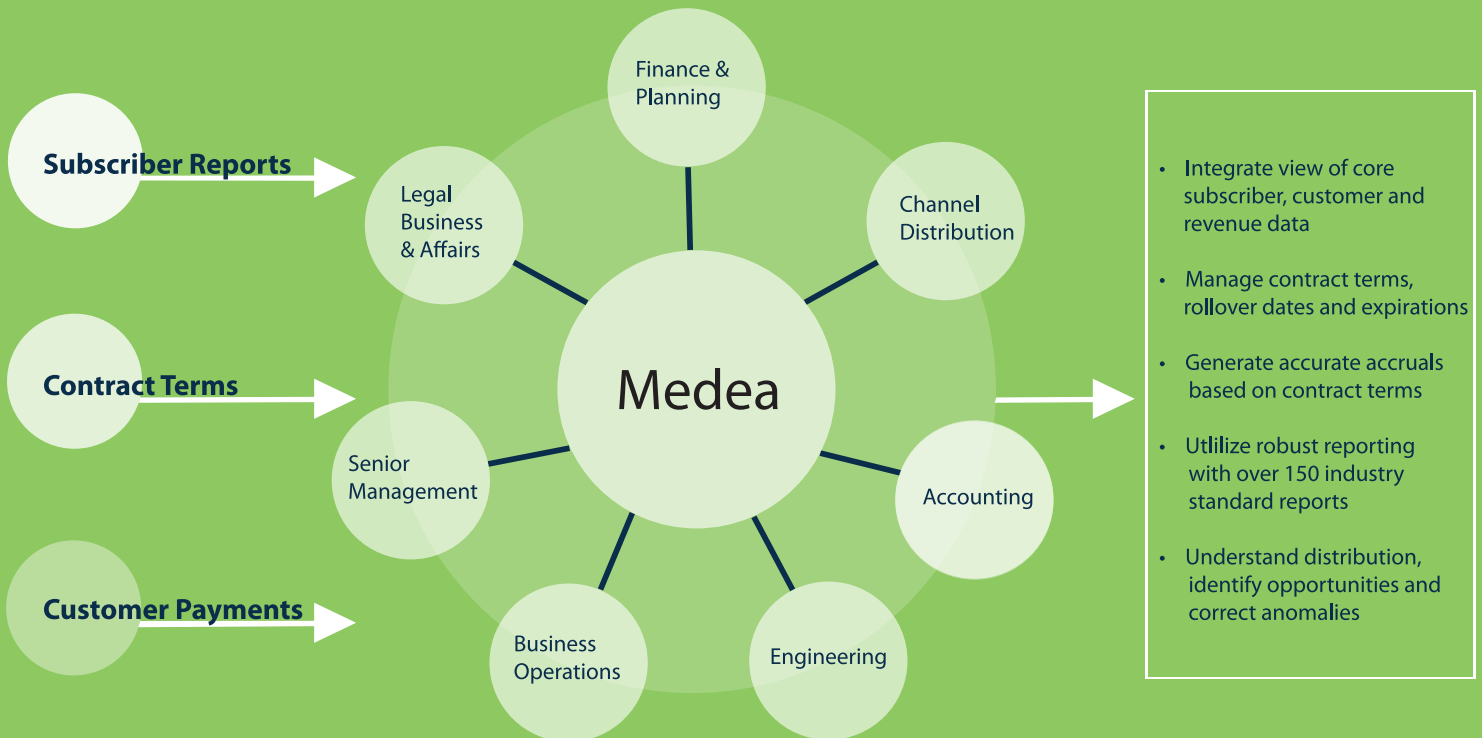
Subscriber Reports

Contract Terms

Customer Payments

Finance & Planning

Legal Business & Affairs

Channel Distribution

Medea

Senior Management

Accounting

Business Operations

Engineering

- Integrate view of core subscriber, customer and revenue data
- Manage contract terms, rollover dates and expirations
- Generate accurate accruals based on contract terms
- Utilize robust reporting with over 150 industry standard reports
- Understand distribution, identify opportunities and correct anomalies